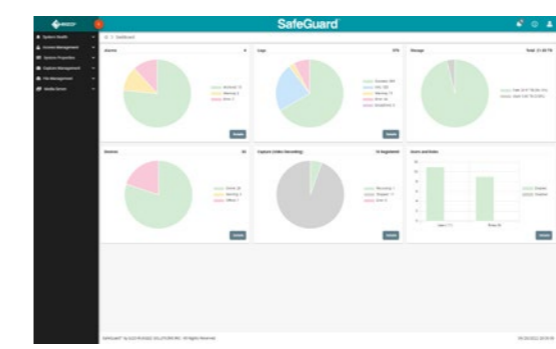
SafeGuard

System Health
Access Management
System Properties
Capture Management
File Management
Media Server

Alarms
Logs
Storage
Devices
Capture (Video Recording)
Users and Roles

Details
Details
Details
Details
Details

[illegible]